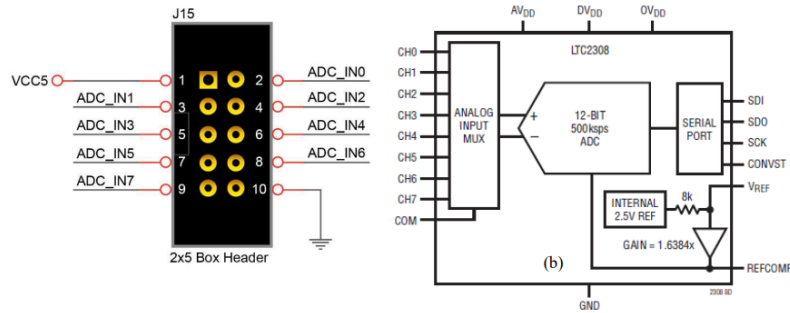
J15

VCC5
1
2
ADC_IN0
ADC_IN1
3
4
ADC_IN2
ADC_IN3
5
6
ADC_IN4
ADC_IN5
7
8
ADC_IN6
ADC_IN7
9
10

2x5 Box Header

$AV_{DD}$
$DV_{DD}$
$OV_{DD}$

LTC2308

CH0
CH1
CH2
CH3
CH4
CH5
CH6
CH7
COM

ANALOG INPUT MUX

+
–

12-BIT 500ksps ADC

SERIAL PORT

SDI
SDO
SCK
CONVST

INTERNAL 2.5V REF

8k

$V_{REF}$

GAIN = 1.6384x

(b)

REFCOMP

GND

2308 BD